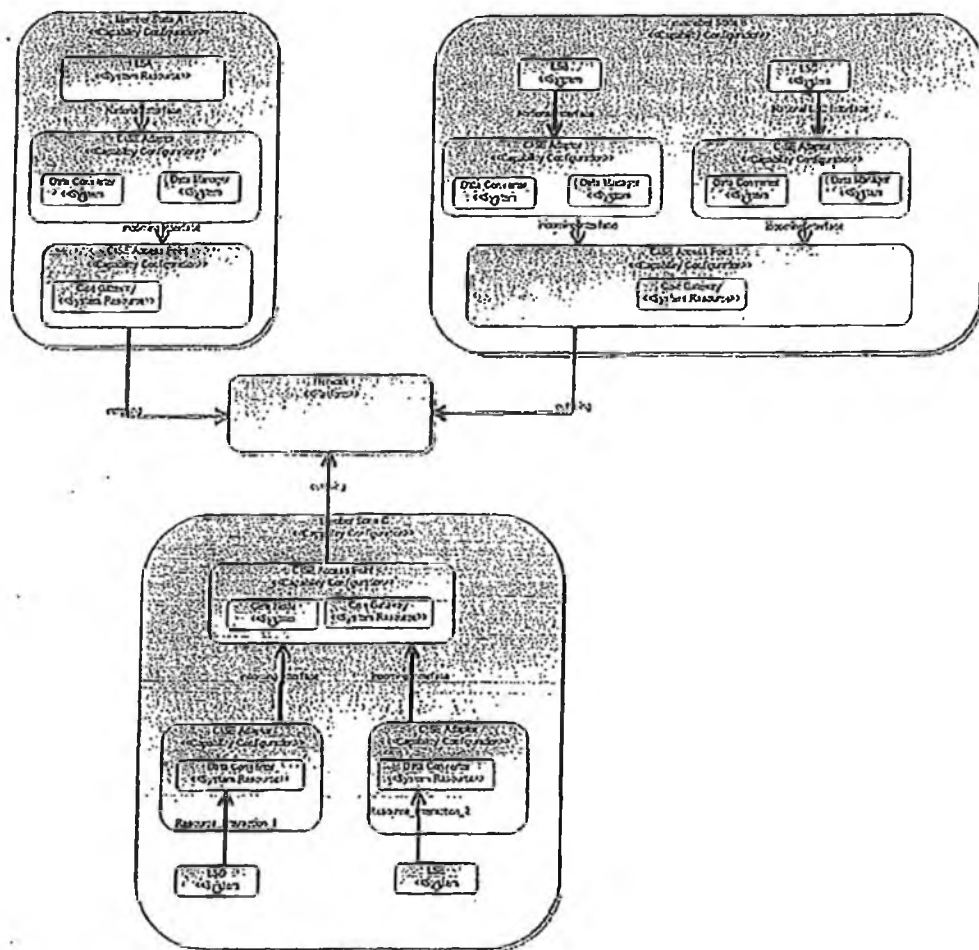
Member State A
<<Capability Configuration>>

LSA
<<System Resource>>

National Interface

CISE Adaptor
<<Capability Configuration>>

Data Converter
<<System>>

Data Manager
<<System>>

Incoming Interface

CISE Access Point
<<Capability Configuration>>

Cise Gateway
<<System Resource>>

Member State B
<<Capability Configuration>>

LSA
<<System>>

LSA
<<System>>

National Interface

National Interface

CISE Adaptor
<<Capability Configuration>>

Data Converter
<<System>>

Data Manager
<<System>>

CISE Adaptor
<<Capability Configuration>>

Data Converter
<<System>>

Data Manager
<<System>>

Incoming Interface

Incoming Interface

CISE Access Point
<<Capability Configuration>>

Cise Gateway
<<System Resource>>

Network
<<Platform>>

exchange

exchange

exchange

Member State C
<<Capability Configuration>>

CISE Access Point
<<Capability Configuration>>

Data Node
<<System>>

Cise Gateway
<<System Resource>>

Incoming Interface

Incoming Interface

CISE Adaptor
<<Capability Configuration>>

Data Converter
<<System Resource>>

CISE Adaptor
<<Capability Configuration>>

Data Converter
<<System Resource>>

Resource_Interaction_1

Resource_Interaction_2

LSA
<<System>>

LSA
<<System>>